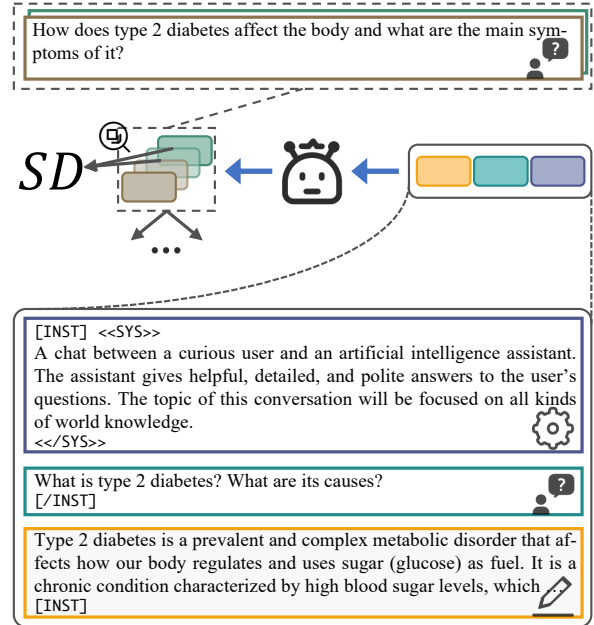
How does type 2 diabetes affect the body and what are the main symptoms of it?

?

$SD$

...

[INST] <<SYS>>
A chat between a curious user and an artificial intelligence assistant. The assistant gives helpful, detailed, and polite answers to the user's questions. The topic of this conversation will be focused on all kinds of world knowledge.
<</SYS>>

What is type 2 diabetes? What are its causes?
[/INST]

?

Type 2 diabetes is a prevalent and complex metabolic disorder that affects how our body regulates and uses sugar (glucose) as fuel. It is a chronic condition characterized by high blood sugar levels, which ...
[INST]